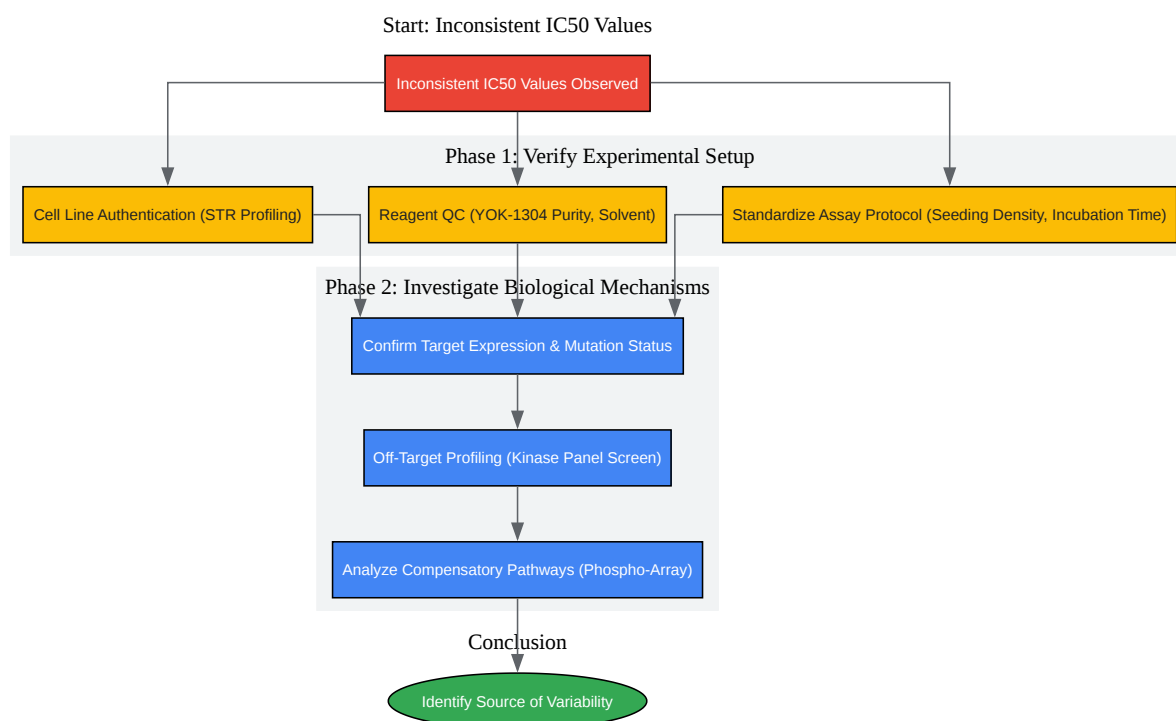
Start: Inconsistent IC50 Values

Inconsistent IC50 Values Observed

Phase 1: Verify Experimental Setup

Cell Line Authentication (STR Profiling)

Reagent QC (YOK-1304 Purity, Solvent)

Standardize Assay Protocol (Seeding Density, Incubation Time)

Phase 2: Investigate Biological Mechanisms

Confirm Target Expression & Mutation Status

Off-Target Profiling (Kinase Panel Screen)

Analyze Compensatory Pathways (Phospho-Array)

Conclusion

Identify Source of Variability